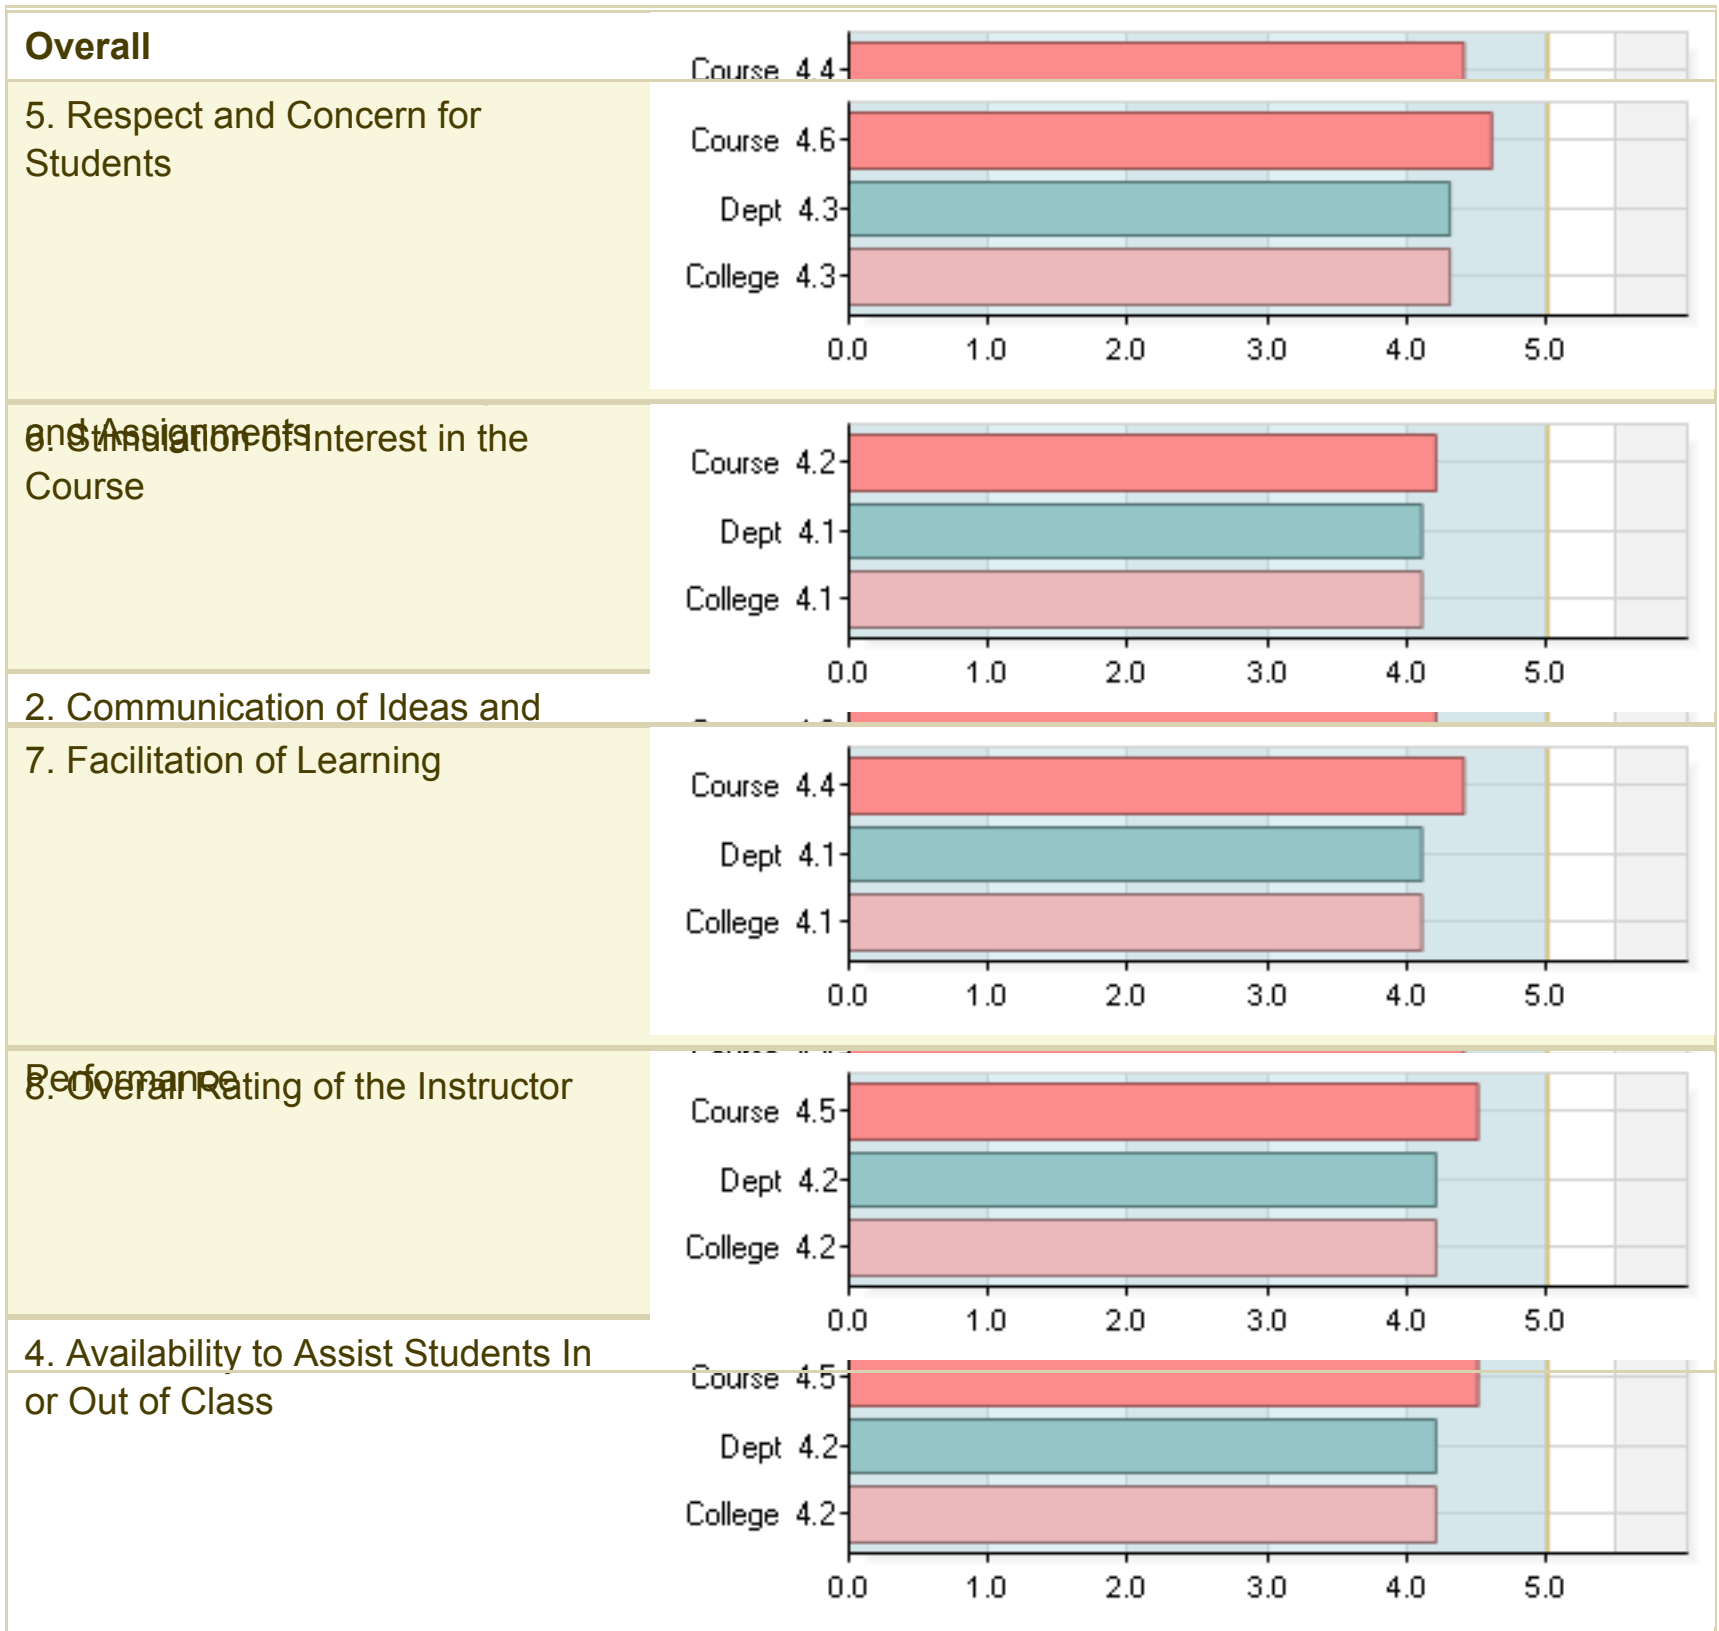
Overall

Course 4.4

5. Respect and Concern for Students

Course 4.6
Dept 4.3
College 4.3
0.0 1.0 2.0 3.0 4.0 5.0

and Assignments

6. Stimulation of Interest in the Course

Course 4.2
Dept 4.1
College 4.1
0.0 1.0 2.0 3.0 4.0 5.0

2. Communication of Ideas and

7. Facilitation of Learning

Course 4.4
Dept 4.1
College 4.1
0.0 1.0 2.0 3.0 4.0 5.0

Performance

8. Overall Rating of the Instructor

Course 4.5
Dept 4.2
College 4.2
0.0 1.0 2.0 3.0 4.0 5.0

4. Availability to Assist Students In or Out of Class

Course 4.5
Dept 4.2
College 4.2
0.0 1.0 2.0 3.0 4.0 5.0